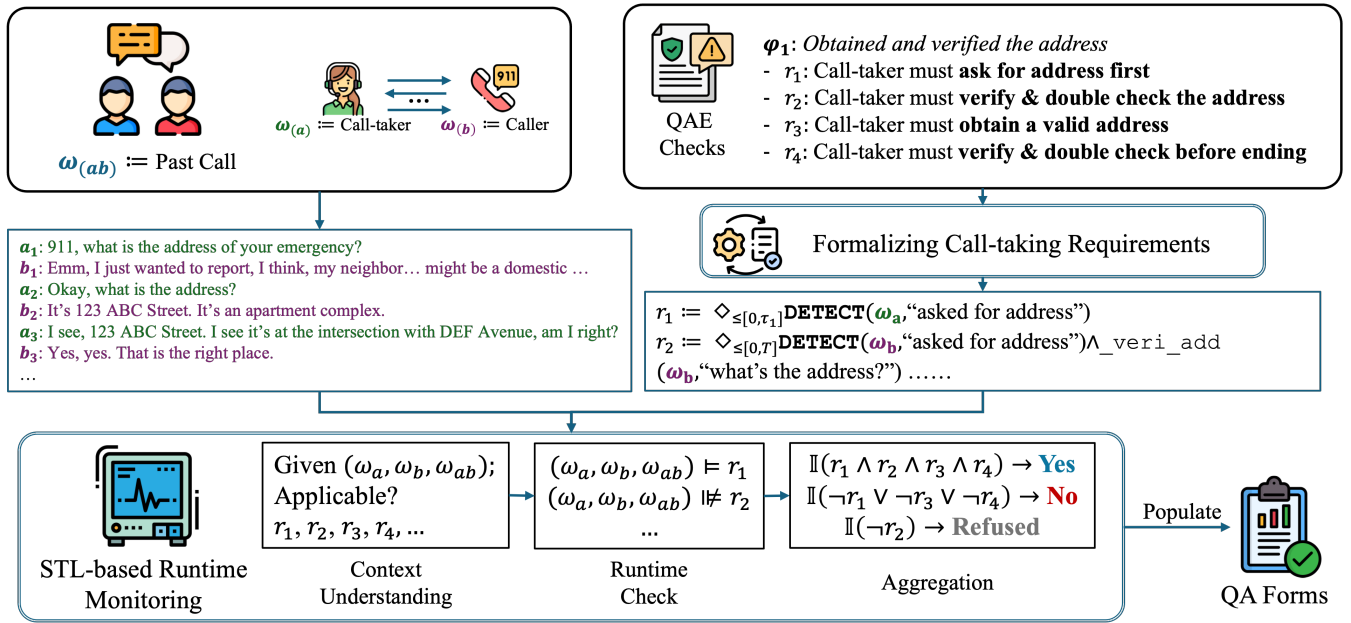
$\omega_{(ab)}$ ≔ Past Call

911

$\omega_{(a)}$ ≔ Call-taker

…

$\omega_{(b)}$ ≔ Caller

QAE Checks

$\varphi_1$: Obtained and verified the address
- $r_1$: Call-taker must **ask for address first**
- $r_2$: Call-taker must **verify & double check the address**
- $r_3$: Call-taker must **obtain a valid address**
- $r_4$: Call-taker must **verify & double check before ending**

Formalizing Call-taking Requirements

$a_1$: 911, what is the address of your emergency?
$b_1$: Emm, I just wanted to report, I think, my neighbor… might be a domestic …
$a_2$: Okay, what is the address?
$b_2$: It's 123 ABC Street. It's an apartment complex.
$a_3$: I see, 123 ABC Street. I see it's at the intersection with DEF Avenue, am I right?
$b_3$: Yes, yes. That is the right place.
…

$r_1$ ≔ $\Diamond_{\leq[0,\tau_1]}$DETECT($\omega_a$,"asked for address")
$r_2$ ≔ $\Diamond_{\leq[0,T]}$DETECT($\omega_b$,"asked for address")∧_veri_add ($\omega_b$,"what's the address?") ……

STL-based Runtime Monitoring

Given $(\omega_a, \omega_b, \omega_{ab})$; Applicable? $r_1, r_2, r_3, r_4, \ldots$

Context Understanding

$(\omega_a, \omega_b, \omega_{ab}) \models r_1$
$(\omega_a, \omega_b, \omega_{ab}) \not\models r_2$
…

Runtime Check

$\mathbb{I}(r_1 \wedge r_2 \wedge r_3 \wedge r_4) \rightarrow$ Yes
$\mathbb{I}(\neg r_1 \vee \neg r_3 \vee \neg r_4) \rightarrow$ No
$\mathbb{I}(\neg r_2) \rightarrow$ Refused

Aggregation

Populate

QA Forms